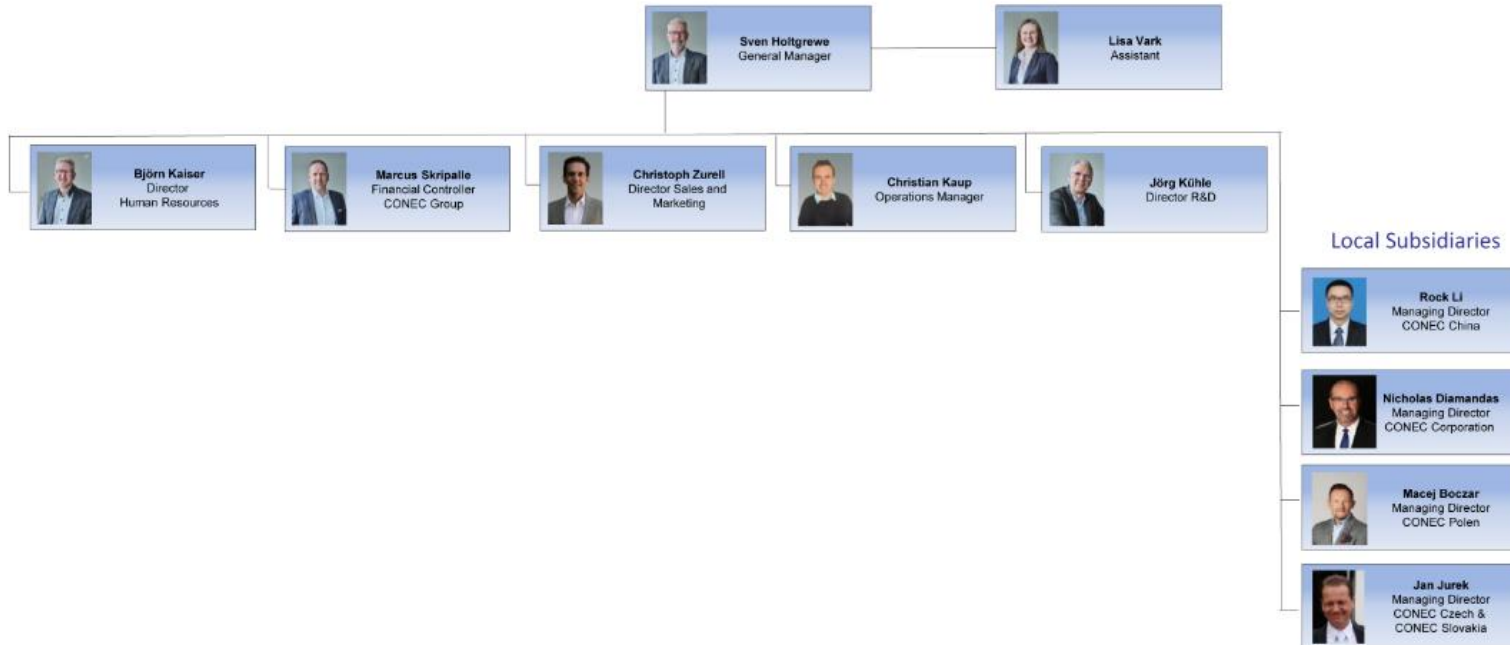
Sven Holtgrewe
General Manager

Lisa Vark
Assistant

Björn Kaiser
Director
Human Resources

Marcus Skripalle
Financial Controller
CONEC Group

Christoph Zurell
Director Sales and Marketing

Christian Kaup
Operations Manager

Jörg Kühle
Director R&D

Local Subsidiaries

Rock Li
Managing Director
CONEC China

Nicholas Diamandas
Managing Director
CONEC Corporation

Macej Boczar
Managing Director
CONEC Polen

Jan Jurek
Managing Director
CONEC Czech &
CONEC Slovakia